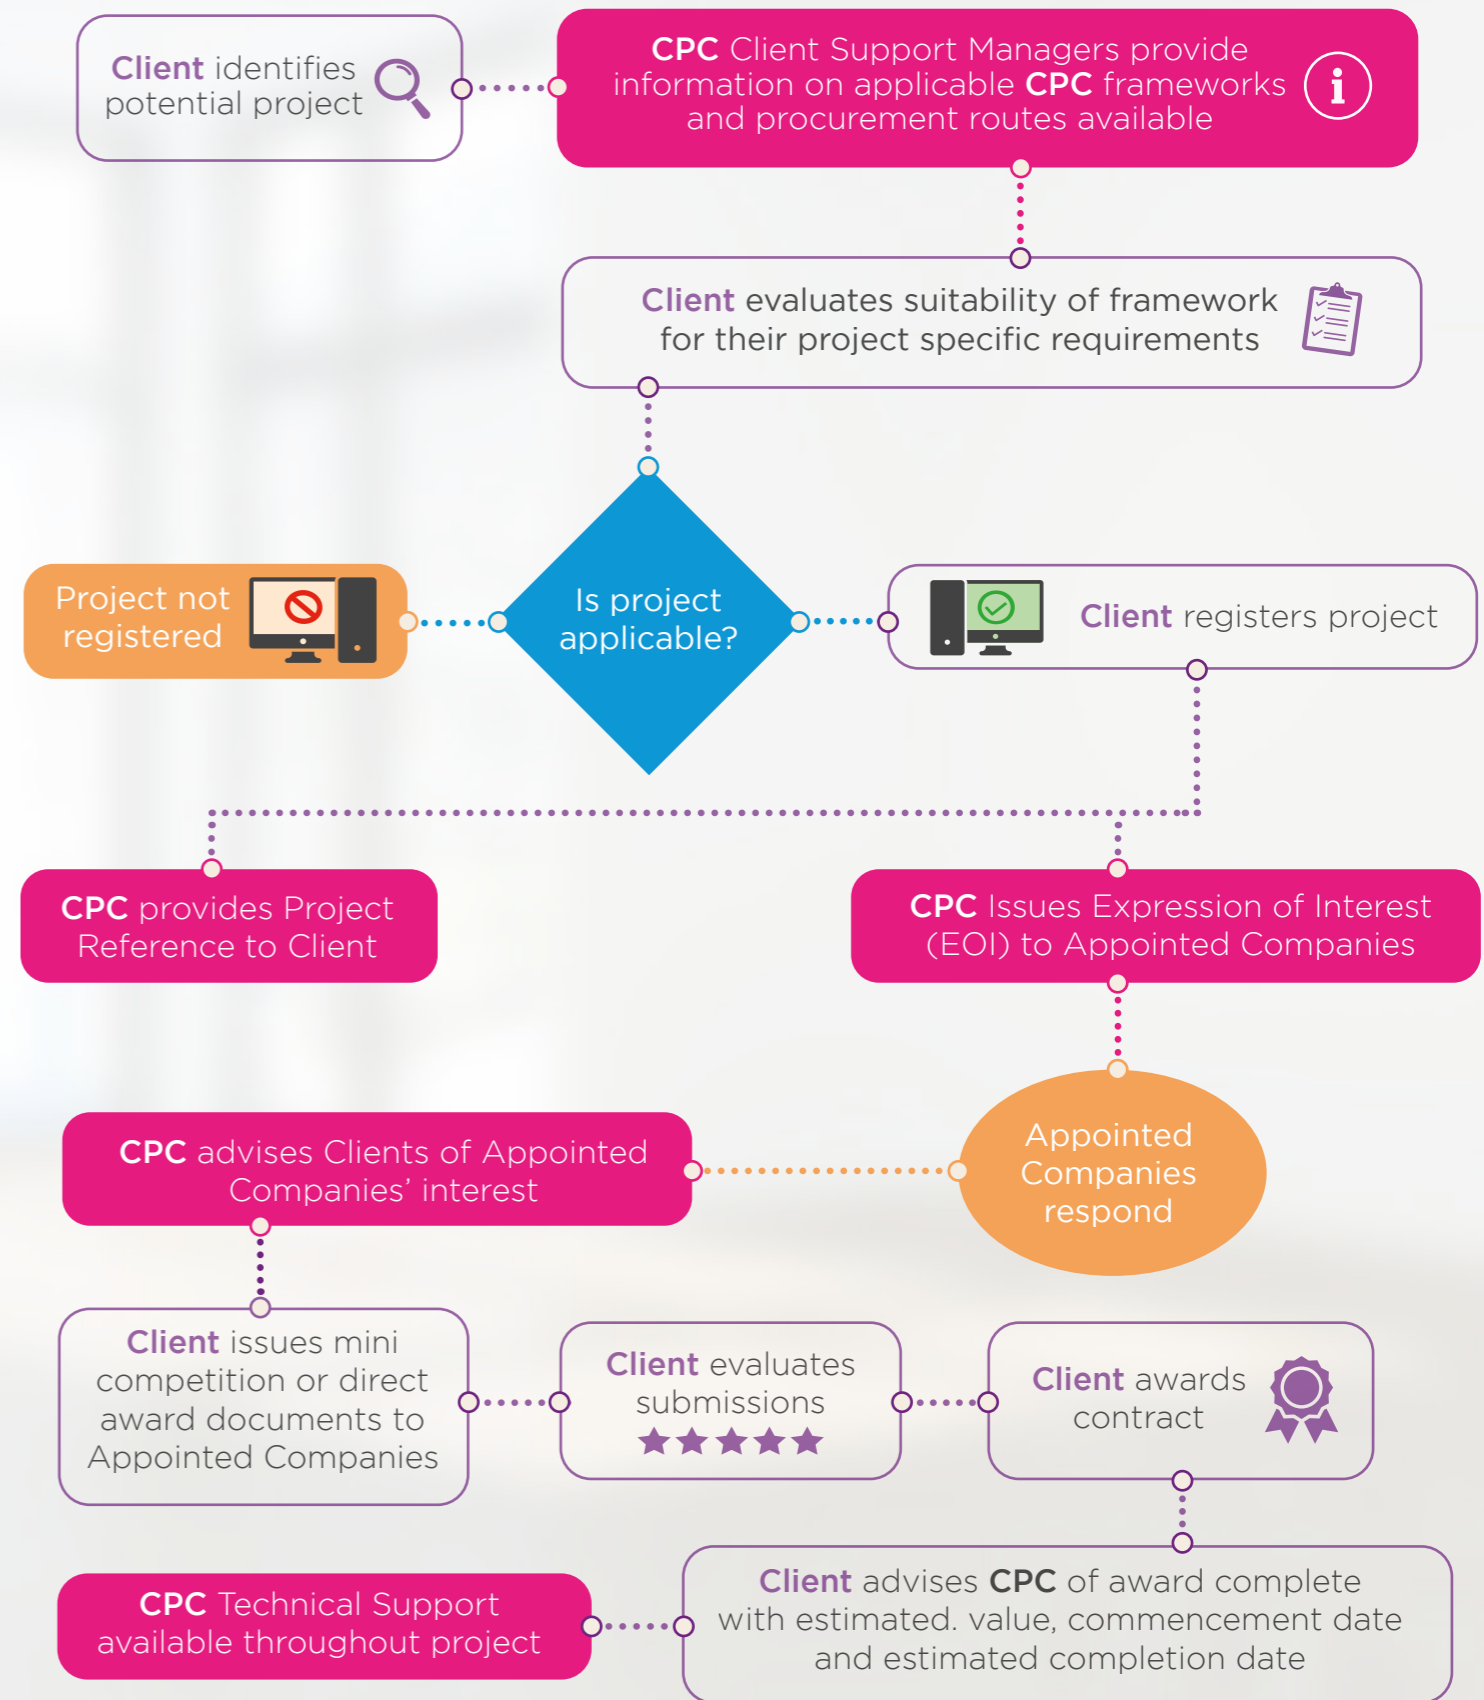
Client identifies potential project

CPC Client Support Managers provide information on applicable CPC frameworks and procurement routes available

Client evaluates suitability of framework for their project specific requirements

Project not registered

Is project applicable?

Client registers project

CPC provides Project Reference to Client

CPC Issues Expression of Interest (EOI) to Appointed Companies

CPC advises Clients of Appointed Companies' interest

Appointed Companies respond

Client issues mini competition or direct award documents to Appointed Companies

Client evaluates submissions

Client awards contract

CPC Technical Support available throughout project

Client advises CPC of award complete with estimated. value, commencement date and estimated completion date